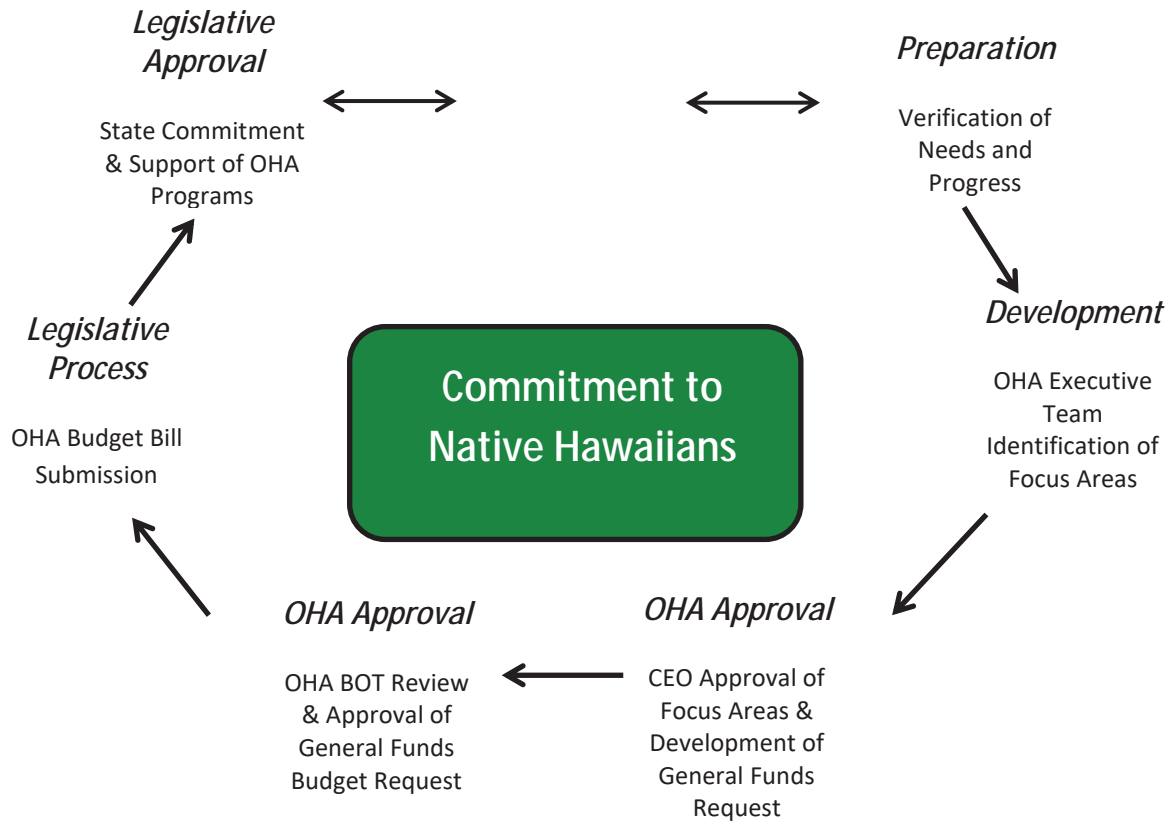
Legislative Approval

State Commitment & Support of OHA Programs

Preparation

Verification of Needs and Progress

Development

OHA Executive Team Identification of Focus Areas

OHA Approval

CEO Approval of Focus Areas & Development of General Funds Request

OHA Approval

OHA BOT Review & Approval of General Funds Budget Request

Legislative Process

OHA Budget Bill Submission

Commitment to Native Hawaiians